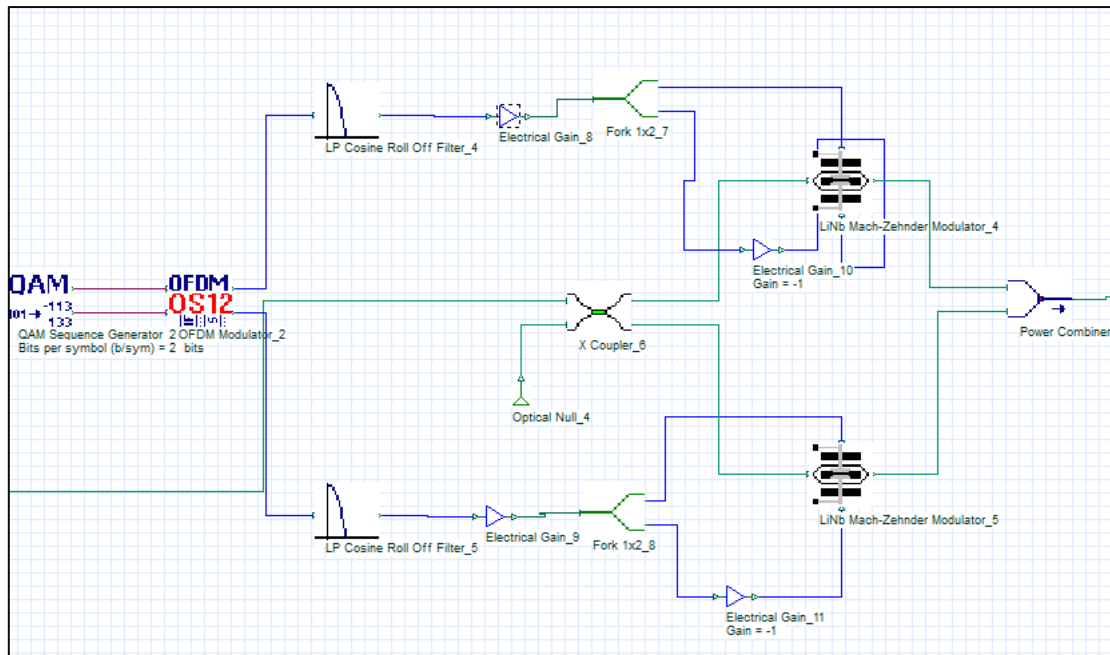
QAM
101 → -113
133
QAM Sequence Generator_2
Bits per symbol (b/sym) = 2 bits

OFDM
OS12
OFDM Modulator_2

LP Cosine Roll Off Filter_4

Electrical Gain_8

Fork 1x2_7

LiNb Mach-Zehnder Modulator_4

Electrical Gain_10
Gain = -1

Power Combiner

X Coupler_6

Optical Null_4

LiNb Mach-Zehnder Modulator_5

LP Cosine Roll Off Filter_5

Electrical Gain_9

Fork 1x2_8

Electrical Gain_11
Gain = -1